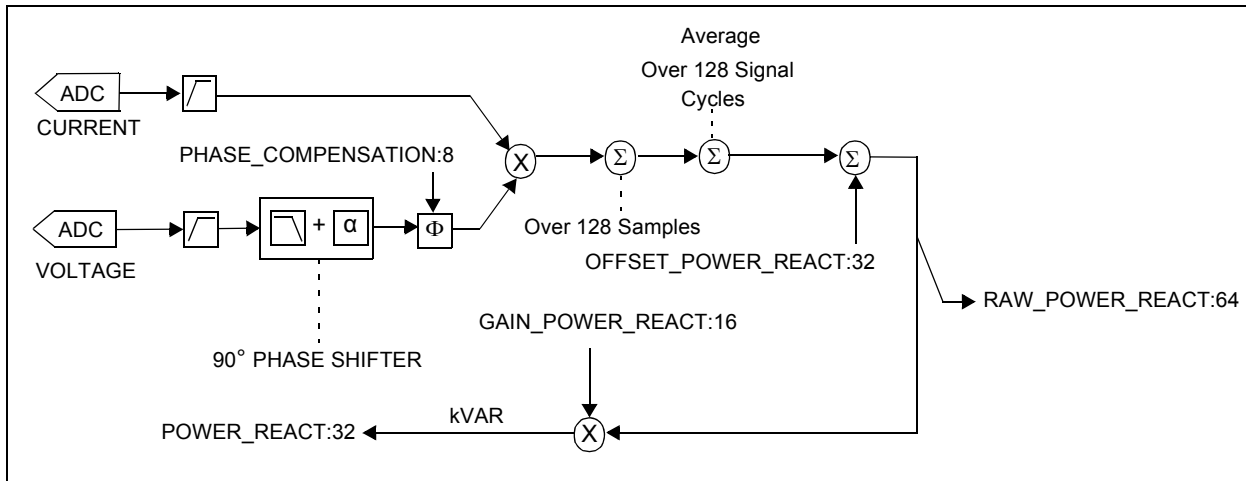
Average
Over 128 Signal
Cycles

ADC
CURRENT

PHASE_COMPENSATION:8

X

$\Sigma$

$\Sigma$

$\Sigma$

ADC
VOLTAGE

+ α

$\Phi$

Over 128 Samples

OFFSET_POWER_REACT:32

RAW_POWER_REACT:64

GAIN_POWER_REACT:16

90° PHASE SHIFTER

kVAR

POWER_REACT:32

X